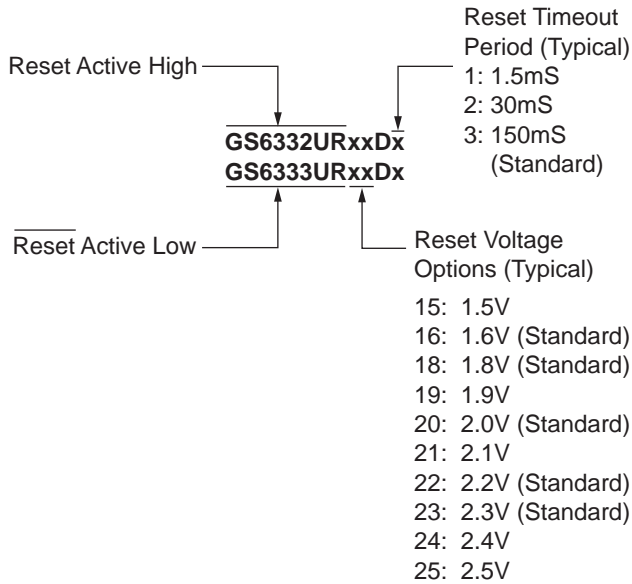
Reset Timeout Period (Typical)
1: 1.5mS
2: 30mS
3: 150mS (Standard)

Reset Active High

GS6332URxxDx
GS6333URxxDx

$\overline{\text{Reset}}$ Active Low

Reset Voltage Options (Typical)
15: 1.5V
16: 1.6V (Standard)
18: 1.8V (Standard)
19: 1.9V
20: 2.0V (Standard)
21: 2.1V
22: 2.2V (Standard)
23: 2.3V (Standard)
24: 2.4V
25: 2.5V